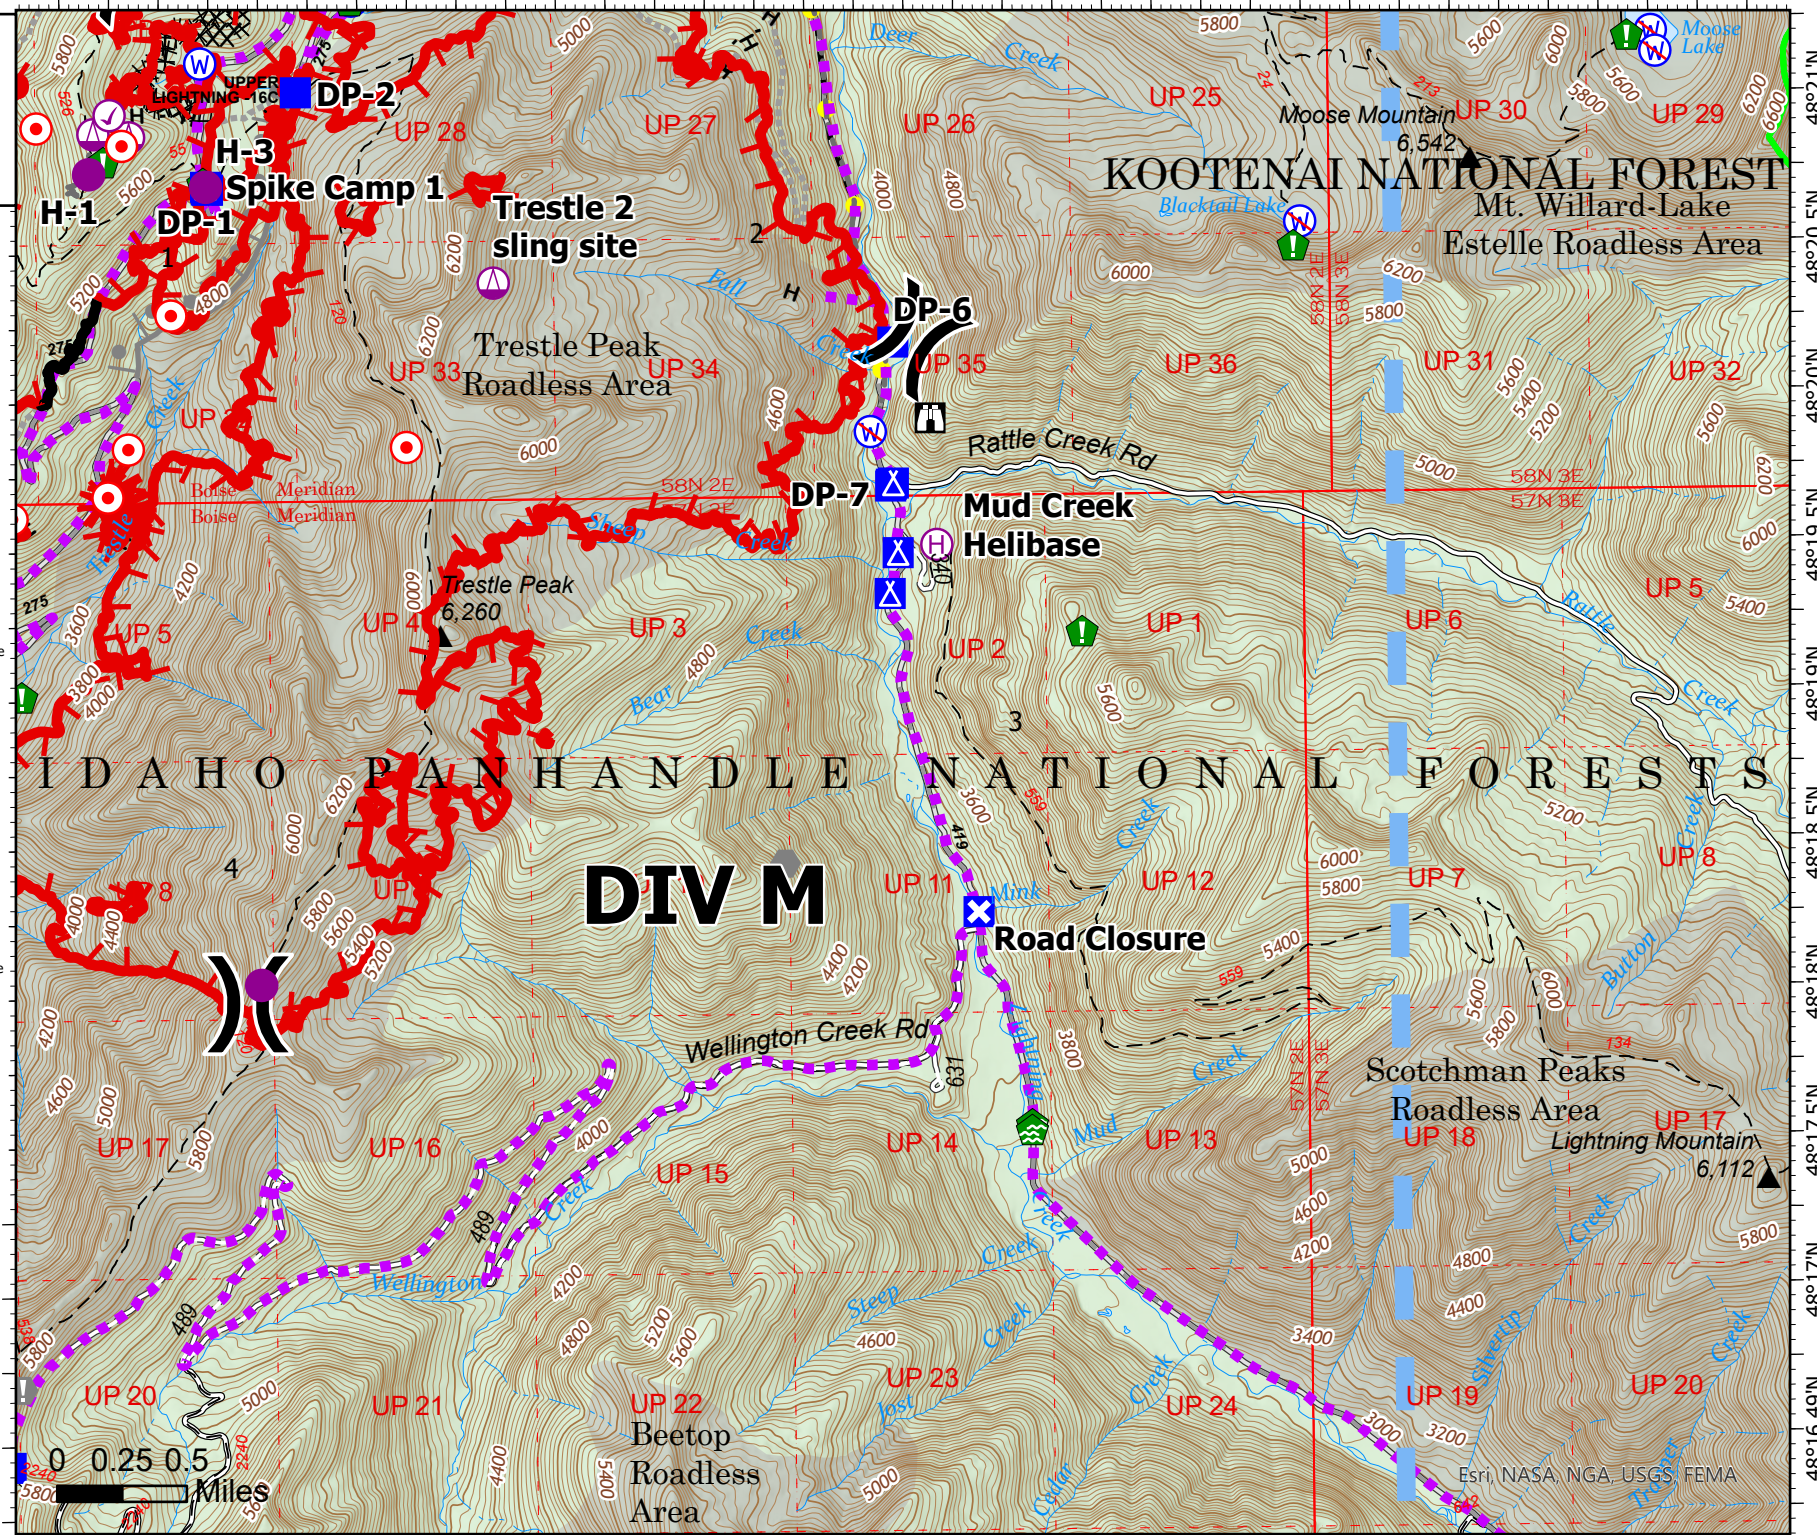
UPPER LIGHTNING -16C
DP-2
H-3
H-1
DP-1
Spike Camp 1
Trestle 2 sling site
UP 28
UP 27
UP 26
UP 25
UP 30
UP 29
Moose Mountain 6,542
Moose Lake
KOOTENAI NATIONAL FOREST
Blacktail Lake
Mt. Willard-Lake Estelle Roadless Area
Deer Creek
Fall Creek
DP-6
Trestle Peak Roadless Area
UP 33
UP 34
UP 35
UP 36
UP 31
UP 32
UP
Rattle Creek Rd
58N 2E
58N 3E
57N 3E
DP-7
Mud Creek Helibase
Boise Meridian
Trestle Peak 6,260
Steep Creek
UP 5
UP 4
UP 3
UP 2
UP 1
UP 6
UP 5
Bear Creek
Rattle Creek
IDAHO PANHANDLE NATIONAL FORESTS
DIV M
UP 11
UP 12
UP 7
UP 8
Mink
Road Closure
Button
Wellington Creek Rd
Scotchman Peaks Roadless Area
UP 17
UP 16
UP 15
UP 14
UP 13
UP 18
UP 17
Lightning Mountain 6,112
Mud Creek
Wellington
Steep Creek
UP 20
UP 21
UP 22
UP 23
UP 24
UP 19
UP 20
Beetop Roadless Area
Cedar Creek
Lightning Creek
Savage Creek
Trapper Creek
0 0.25 0.5 Miles
Esri, NASA, NGA, USGS, FEMA
48°21'N
48°20'N
48°19'N
48°18'N
48°17'N
48°16'N